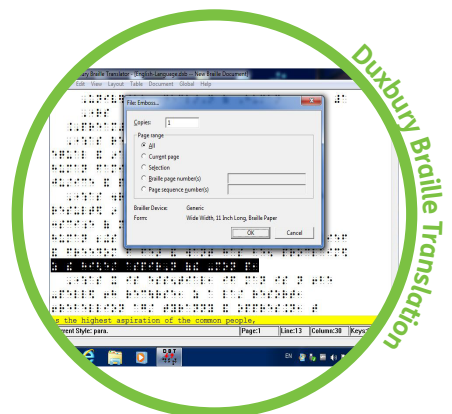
Duxbury Braille Translation

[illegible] Braille Translator - [English-Language.dxb - New Braille Document]

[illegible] Edit View Layout Table Document Global Help

File: Emboss...

Copies: 1

Page range

All

Current page

Selection

Braille page number(s)

Page sequence number(s)

Braille Device: Generic

Form: Wide Width, 11 Inch Long, Braille Paper

OK

Cancel

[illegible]s the highest aspiration of the common people,

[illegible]rent Style: para.

Page:1

Line:13

Column:30

Keys:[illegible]

EN